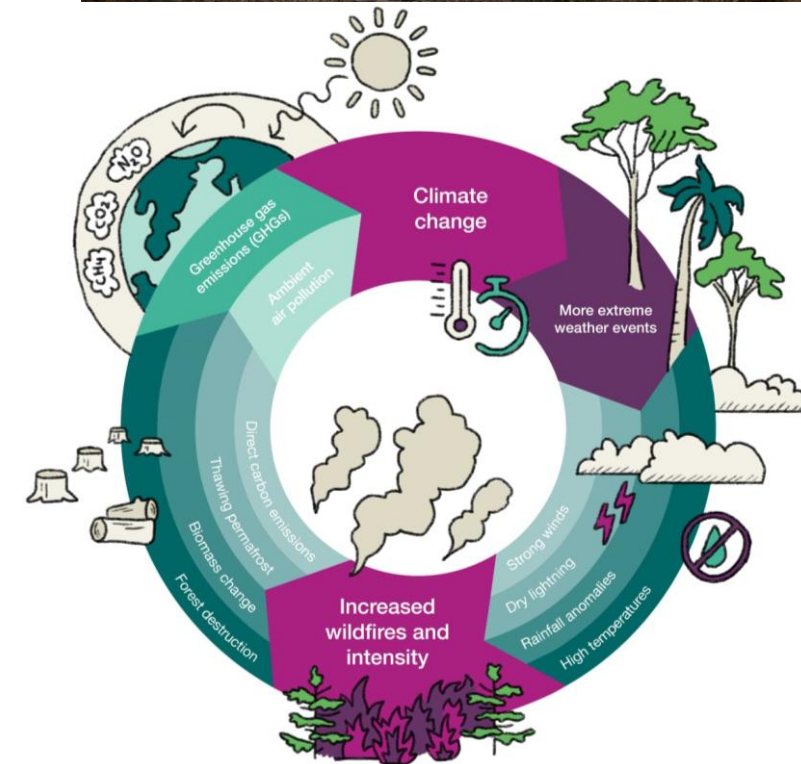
$N_2O$
$CO_2$
$CH_4$

Climate change

Greenhouse gas emissions (GHGs)

Ambient air pollution

More extreme weather events

Direct carbon emissions
Thawing permafrost
Biomass change
Forest destruction

Strong winds
Dry lightning
Rainfall anomalies
High temperatures

Increased wildfires and intensity